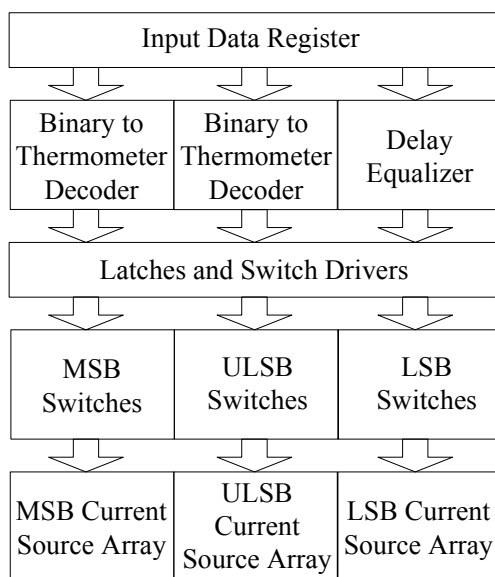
Input Data Register

Binary to Thermometer Decoder

Binary to Thermometer Decoder

Delay Equalizer

Latches and Switch Drivers

MSB Switches

ULSB Switches

LSB Switches

MSB Current Source Array

ULSB Current Source Array

LSB Current Source Array